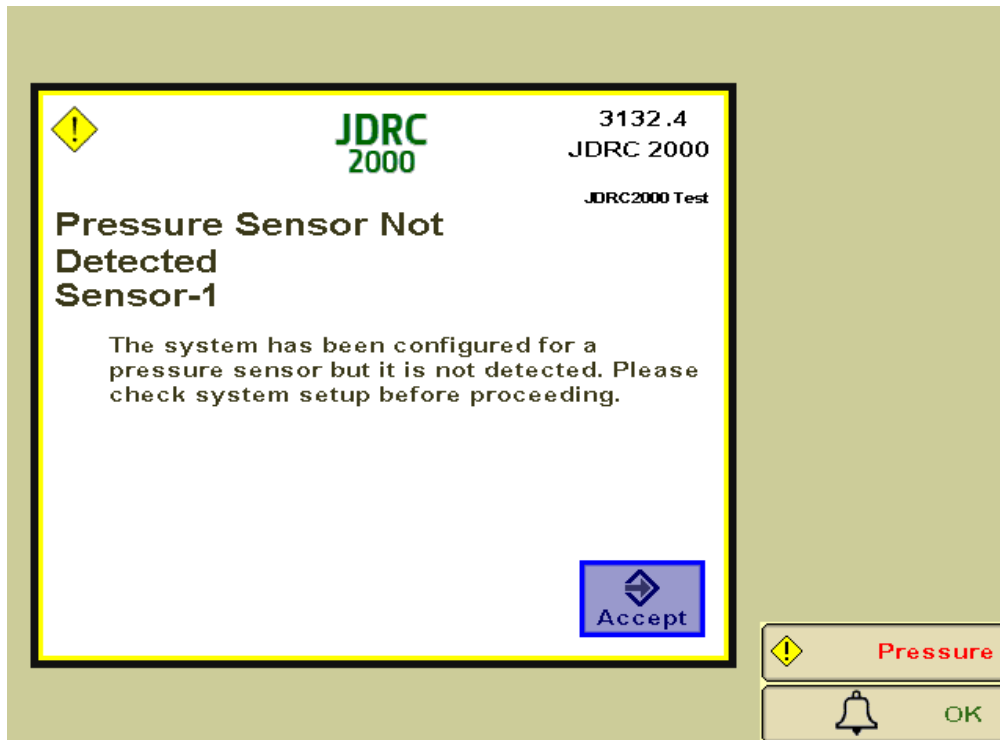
JDRC 2000

3132.4
JDRC 2000

JDRC2000 Test

Pressure Sensor Not Detected
Sensor-1

The system has been configured for a pressure sensor but it is not detected. Please check system setup before proceeding.

Accept

Pressure

OK